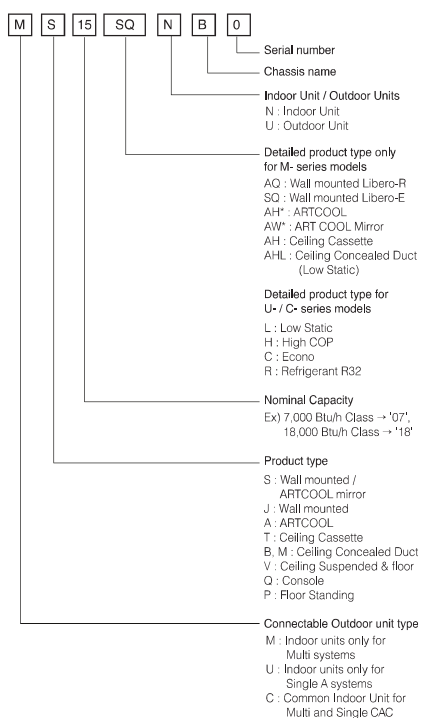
M S 15 SQ N B 0

Serial number

Chassis name

Indoor Unit / Outdoor Units
N : Indoor Unit
U : Outdoor Unit

Detailed product type only for M- series models
AQ : Wall mounted Libero-R
SQ : Wall mounted Libero-E
AH* : ARTCOOL
AW* : ART COOL Mirror
AH : Ceiling Cassette
AHL : Ceiling Concealed Duct (Low Static)

Detailed product type for U- / C- series models
L : Low Static
H : High COP
C : Econo
R : Refrigerant R32

Nominal Capacity
Ex) 7,000 Btu/h Class → '07', 18,000 Btu/h Class → '18'

Product type
S : Wall mounted / ARTCOOL mirror
J : Wall mounted
A : ARTCOOL
T : Ceiling Cassette
B, M : Ceiling Concealed Duct
V : Ceiling Suspended & floor
Q : Console
P : Floor Standing

Connectable Outdoor unit type
M : Indoor units only for Multi systems
U : Indoor units only for Single A systems
C : Common Indoor Unit for Multi and Single CAC